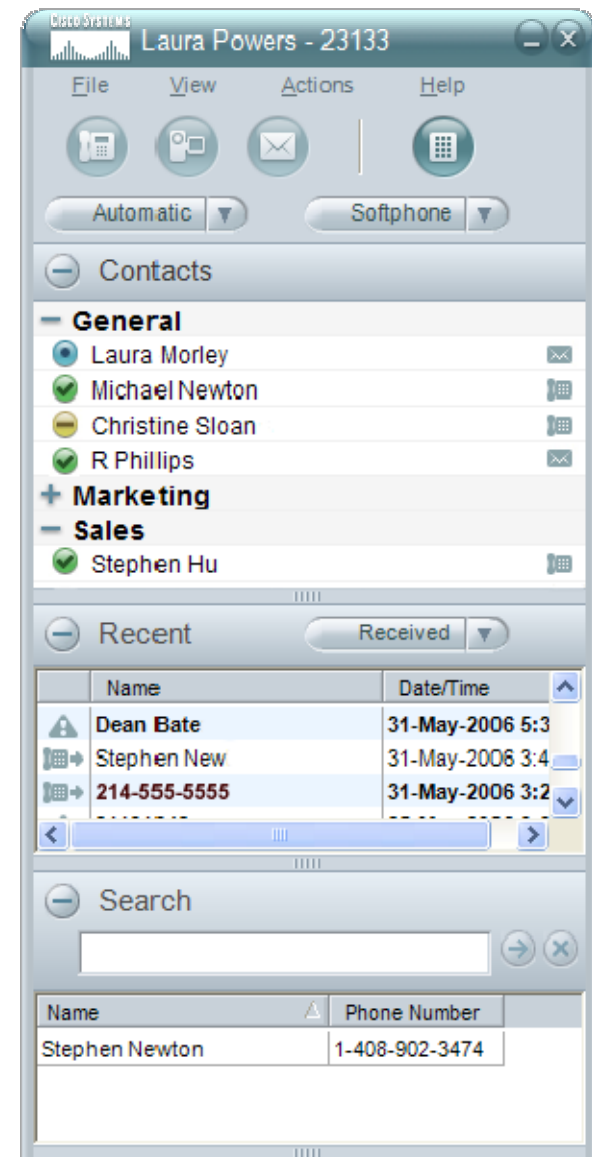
CISCO SYSTEMS
Laura Powers - 23133

File View Actions Help

Automatic
Softphone

Contacts

General
Laura Morley
Michael Newton
Christine Sloan
R Phillips
Marketing
Sales
Stephen Hu

Recent
Received

| | Name | Date/Time |
|---|---|---|
| | Dean Bate | 31-May-2006 5:3 |
| | Stephen New | 31-May-2006 3:4 |
| | 214-555-5555 | 31-May-2006 3:2 |
| | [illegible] | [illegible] |

Search

| Name | Phone Number |
|---|---|
| Stephen Newton | 1-408-902-3474 |